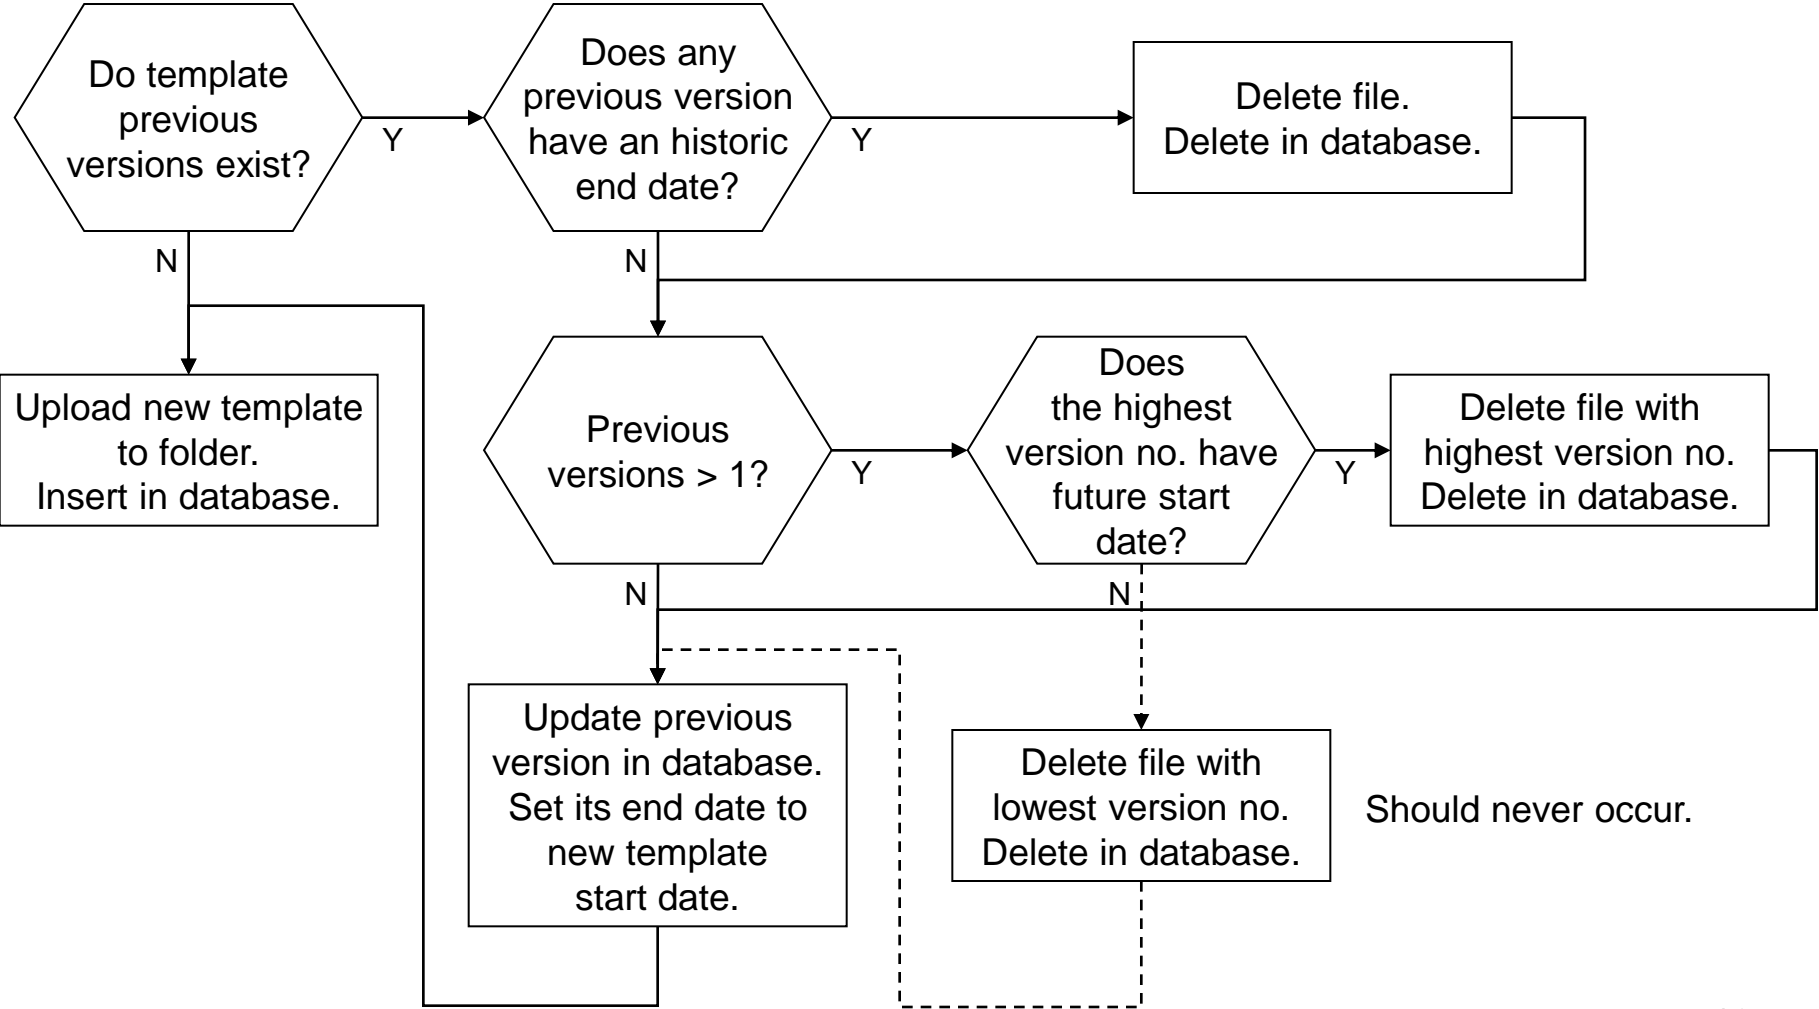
Do template previous versions exist?

Y

Does any previous version have an historic end date?

Y

Delete file. Delete in database.

N

N

Upload new template to folder. Insert in database.

Previous versions > 1?

Y

Does the highest version no. have future start date?

Y

Delete file with highest version no. Delete in database.

N

N

Update previous version in database. Set its end date to new template start date.

Delete file with lowest version no. Delete in database.

Should never occur.